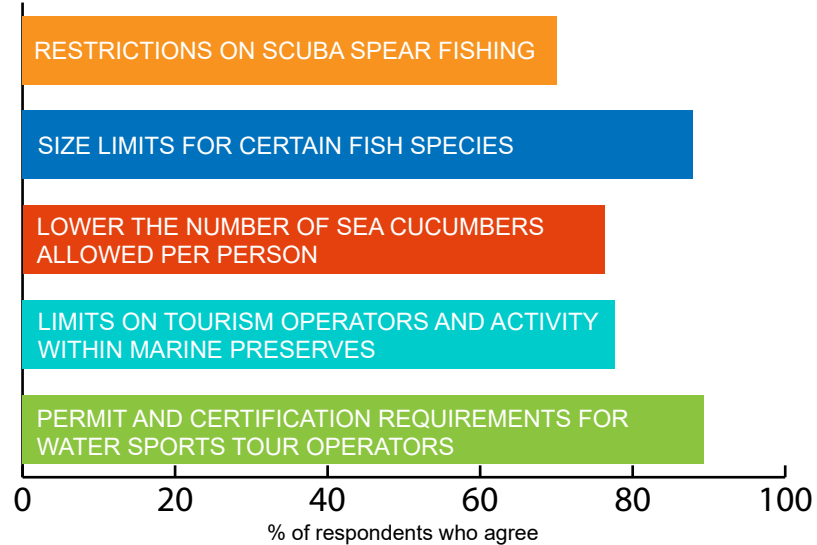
RESTRICTIONS ON SCUBA SPEAR FISHING

SIZE LIMITS FOR CERTAIN FISH SPECIES

LOWER THE NUMBER OF SEA CUCUMBERS ALLOWED PER PERSON

LIMITS ON TOURISM OPERATORS AND ACTIVITY WITHIN MARINE PRESERVES

PERMIT AND CERTIFICATION REQUIREMENTS FOR WATER SPORTS TOUR OPERATORS

0 20 40 60 80 100

% of respondents who agree